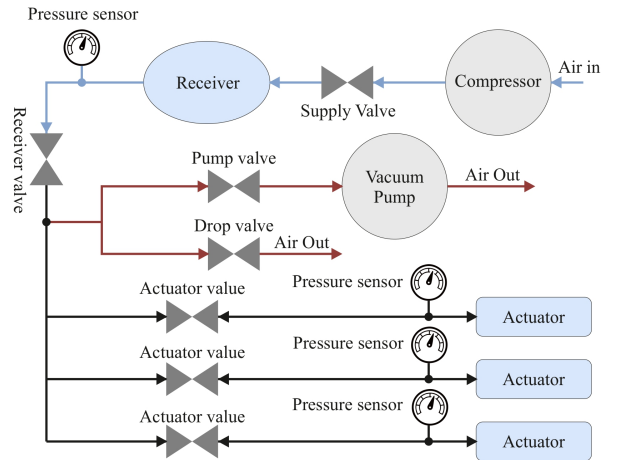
Pressure sensor

Receiver

Supply Valve

Compressor

Air in

Receiver valve

Pump valve

Vacuum Pump

Air Out

Drop valve

Air Out

Actuator value

Pressure sensor

Actuator

Actuator value

Pressure sensor

Actuator

Actuator value

Pressure sensor

Actuator